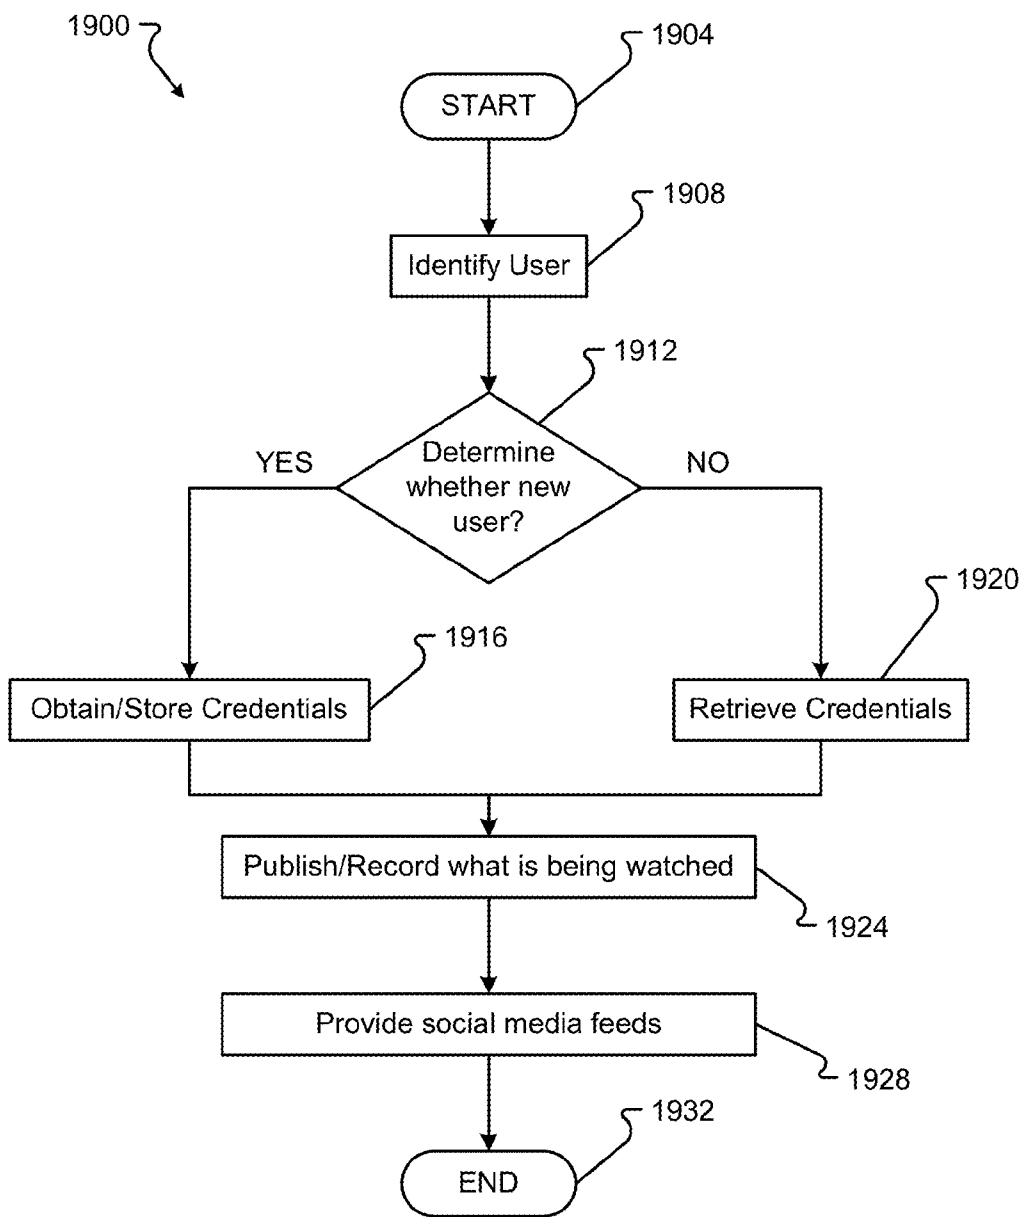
1900

1904

START

1908

Identify User

1912

YES

Determine whether new user?

NO

1920

1916

Obtain/Store Credentials

Retrieve Credentials

Publish/Record what is being watched

1924

Provide social media feeds

1928

1932

END